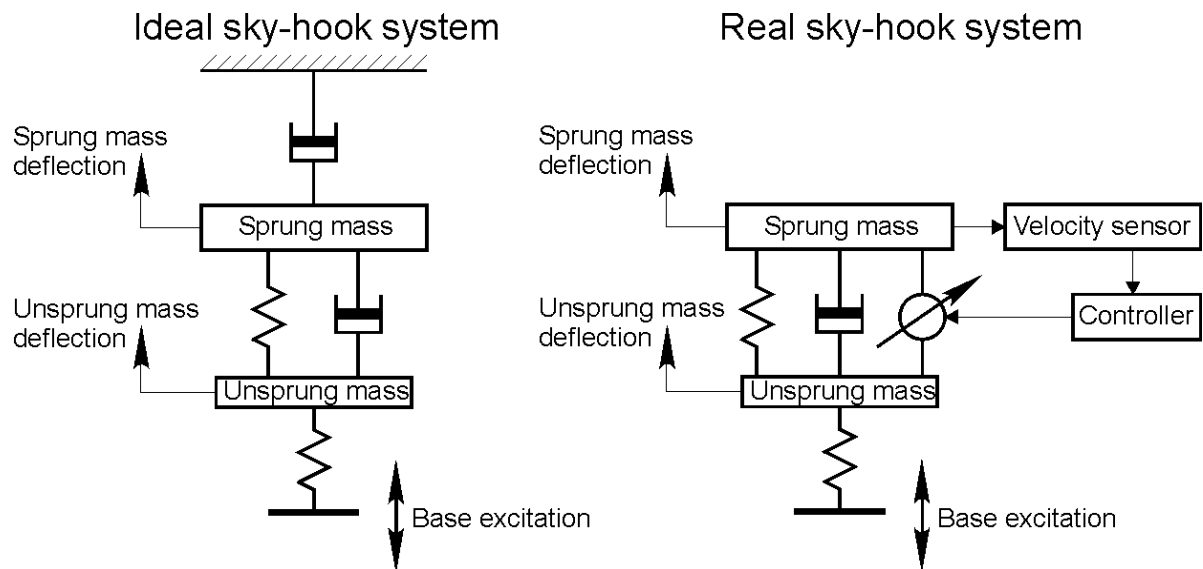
Ideal sky-hook system

Sprung mass deflection

Sprung mass

Unsprung mass deflection

Unsprung mass

Base excitation

Real sky-hook system

Sprung mass deflection

Sprung mass

Velocity sensor

Controller

Unsprung mass deflection

Unsprung mass

Base excitation